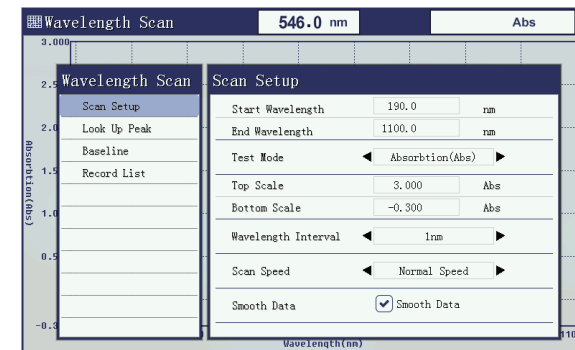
Wavelength Scan 546.0 nm Abs

3.000
2.5
2.0
1.5
1.0
0.5
-0.3

Absorbtion(Abs)

Wavelength(nm)

110

Wavelength Scan
Scan Setup
Look Up Peak
Baseline
Record List

Scan Setup

| | | |
|---|---|---|
| Start Wavelength | 190.0 | nm |
| End Wavelength | 1100.0 | nm |
| Test Mode | ◀ Absorbtion(Abs) ▶ | |
| Top Scale | 3.000 | Abs |
| Bottom Scale | -0.300 | Abs |
| Wavelength Interval | ◀ 1nm ▶ | |
| Scan Speed | ◀ Normal Speed ▶ | |
| Smooth Data | ✔ Smooth Data | |